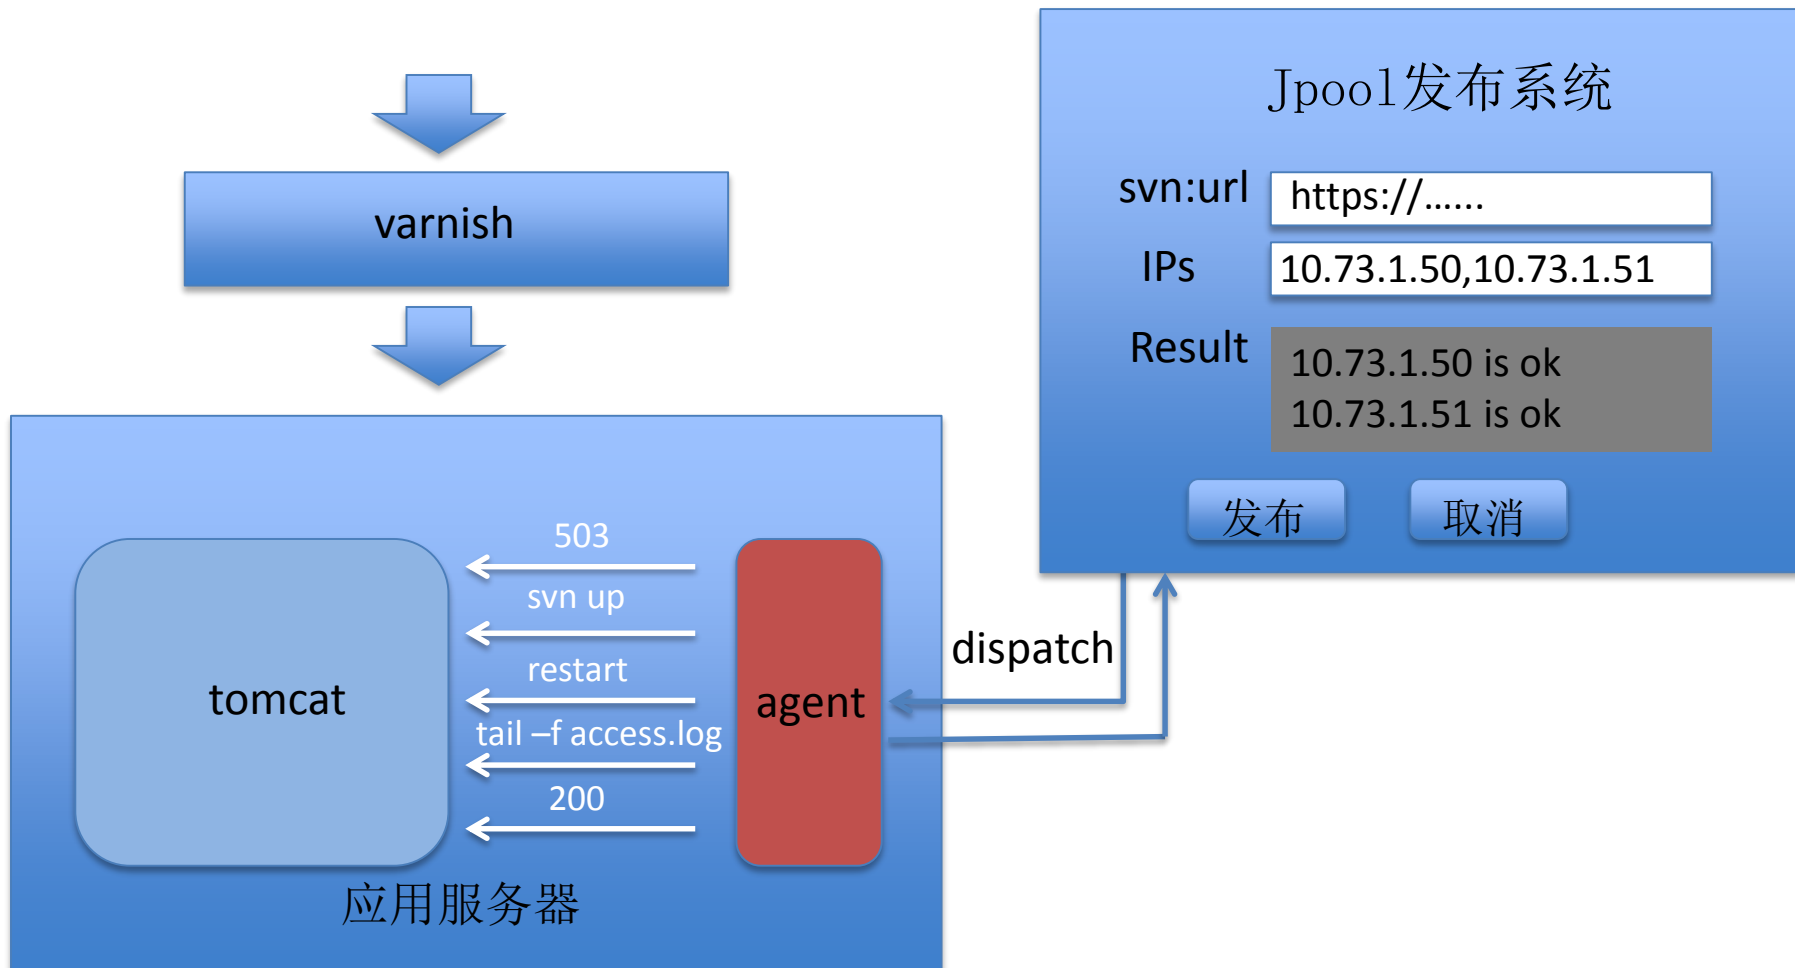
varnish

Jpool发布系统

svn:url https://……

IPs 10.73.1.50,10.73.1.51

Result 10.73.1.50 is ok
10.73.1.51 is ok

发布 取消

503

svn up

restart

tail –f access.log

200

tomcat

agent

dispatch

应用服务器